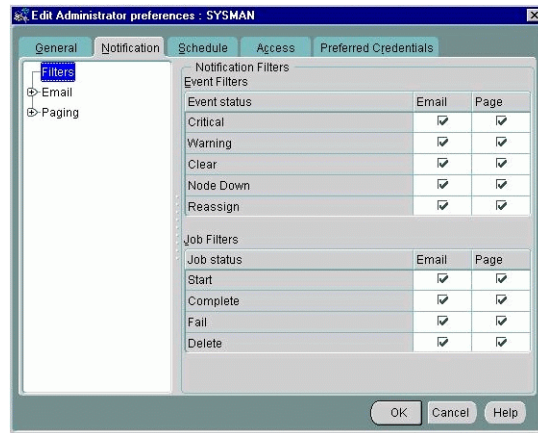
Edit Administrator preferences : SYSMAN

General | Notification | Schedule | Access | Preferred Credentials

Filters
Email
Paging

Notification Filters
Event Filters

| Event status | Email | Page |
|---|---|---|
| Critical | ☑ | ☑ |
| Warning | ☑ | ☑ |
| Clear | ☑ | ☑ |
| Node Down | ☑ | ☑ |
| Reassign | ☑ | ☑ |

Job Filters

| Job status | Email | Page |
|---|---|---|
| Start | ☑ | ☑ |
| Complete | ☑ | ☑ |
| Fail | ☑ | ☑ |
| Delete | ☑ | ☑ |

OK | Cancel | Help